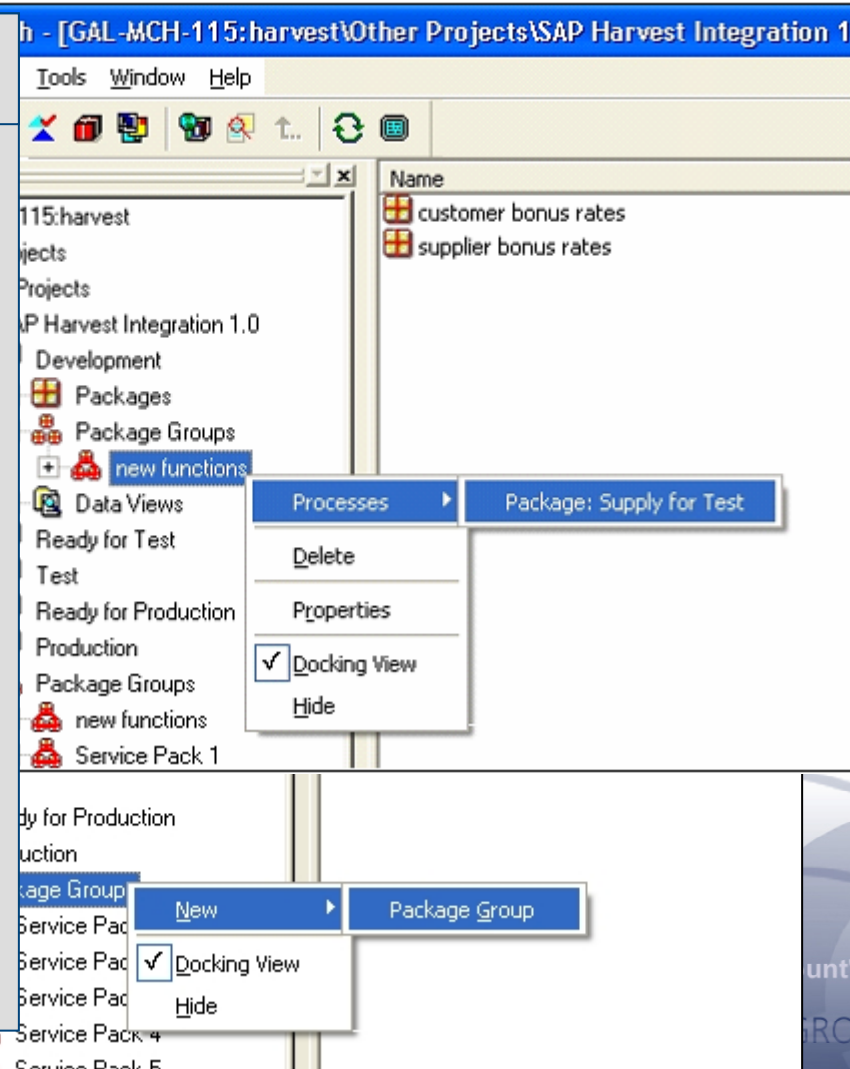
h - [GAL-MCH-115:harvest\Other Projects\SAP Harvest Integration 1

Tools Window Help

Name
customer bonus rates
supplier bonus rates

115:harvest
jects
Projects
AP Harvest Integration 1.0
Development
Packages
Package Groups
new functions
Data Views
Ready for Test
Test
Ready for Production
Production
Package Groups
new functions
Service Pack 1

Processes
Package: Supply for Test
Delete
Properties
Docking View
Hide

dy for Production
uction
kage Group
Service Pac
Service Pac
Service Pac
Service Pack 4
Service Pack 5

New
Package Group
Docking View
Hide

unt
GRO